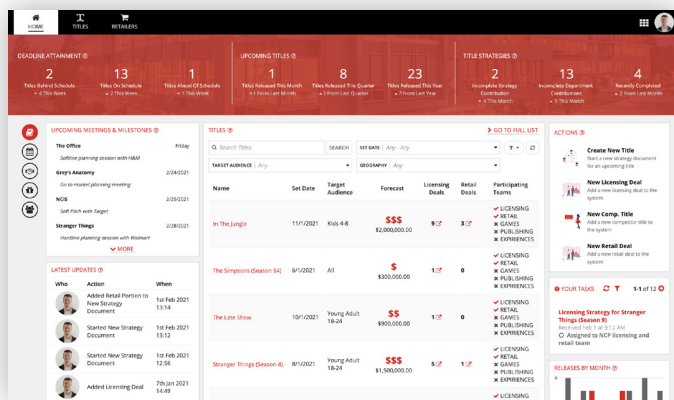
HOME TITLES RETAILERS

DEADLINE ATTAINMENT ⓘ
2 Titles Behind Schedule + 4 This Week
13 Titles On Schedule + 2 This Week
1 Titles Ahead Of Schedule + 1 This Week

UPCOMING TITLES ⓘ
1 Titles Released This Month + 1 From Last Month
8 Titles Released This Quarter + 3 From Last Quarter
23 Titles Released This Year + 7 From Last Year

TITLE STRATEGIES ⓘ
2 Incomplete Strategy Contribution + 4 This Month
13 Incomplete Department Contributions + 2 This Month
4 Recently Completed + 1 From Last Month

UPCOMING MEETINGS & MILESTONES ⓘ

The Office Friday
Softline planning session with N&M

Grey's Anatomy 2/24/2021
Go to market planning meeting

NCIS 2/25/2021
Soft Pitch with Target

Stranger Things 2/26/2021
Hardline planning session with Walmart

MORE

LATEST UPDATES ⓘ

| Who | Action | When |
|---|---|---|
| | Added Retail Portion to New Strategy Document | 1st Feb 2021 at 2:45pm |
| | Started New Strategy Document | 1st Feb 2021 at 1:32pm |
| | Started New Strategy Document | 1st Feb 2021 at 11:43am |
| | Added Licensing Deal | 7th Jan 2021 at 3:43pm |

TITLES ⓘ
GO TO FULL LIST
Search Titles SEARCH SET DATE Any
TARGET AUDIENCE Any GEOGRAPHY Any

| Name | Set Date | Target Audience | Forecast | Licensing Deals | Retail Deals | Participating Teams |
|---|---|---|---|---|---|---|
| In The Jungle | 11/1/2021 | Kids 4-8 | $$$ $2,000,000.00 | 9 | 3 | LICENSING RETAIL GAMES PUBLISHING EXPIRIENCES |
| The Simpsons (Season 84) | 6/1/2021 | All | $ $300,000.00 | 1 | 0 | LICENSING RETAIL GAMES PUBLISHING EXPIRIENCES |
| The Late Show | 10/1/2021 | Young Adult 18-24 | $$ $900,000.00 | 1 | 0 | LICENSING RETAIL GAMES PUBLISHING EXPIRIENCES |
| Stranger Things (Season 4) | 7/1/2021 | Young Adult 18-24 | $$$ $1,500,000.00 | 1 | 0 | LICENSING RETAIL GAMES PUBLISHING EXPIRIENCES |

ACTIONS ⓘ
Create New Title
Start a new strategy document for an upcoming title
New Licensing Deal
Add a new licensing deal to the system
New Comp. Title
Add a new competitor title to the system
New Retail Deal
Add a new retail deal to the system

YOUR TASKS 1-1 of 12
Licensing Strategy for Stranger Things (Season 9)
Received Feb 1 at 9:12am
Assigned to NCP licensing and retail team

RELEASES BY MONTH ⓘ